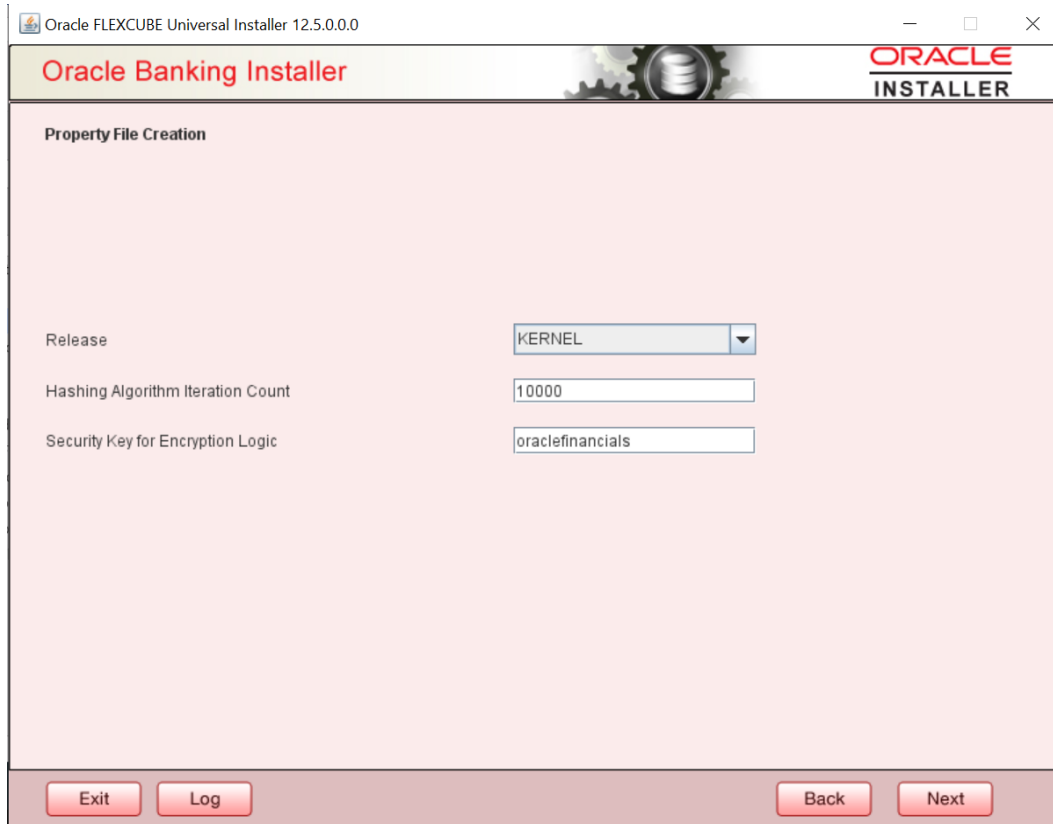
Oracle FLEXCUBE Universal Installer 12.5.0.0.0

Oracle Banking Installer

ORACLE
INSTALLER

Property File Creation

Release
KERNEL

Hashing Algorithm Iteration Count
10000

Security Key for Encryption Logic
oraclefinancials

Exit
Log
Back
Next